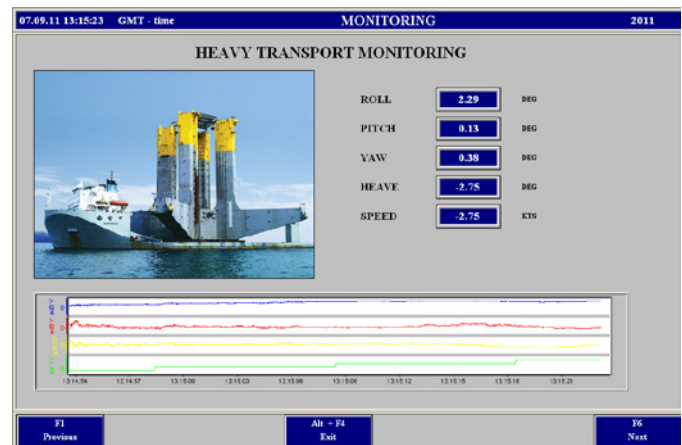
07.09.11 13:15:23 GMT - time

MONITORING

2011

HEAVY TRANSPORT MONITORING

ROLL 2.29 DEG

PITCH 0.13 DEG

YAW 0.38 DEG

HEAVE -2.75 DEG

SPEED -2.75 KTS

13:14:54 13:14:57 13:15:00 13:15:03 13:15:06 13:15:09 13:15:12 13:15:15 13:15:18 13:15:21

F1
Previous

Alt + F4
Exit

F6
Next